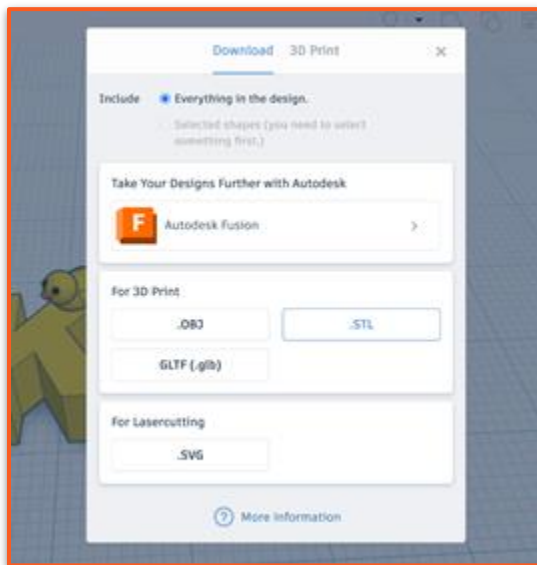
Download 3D Print ×

Include Everything in the design.

Selected shapes (you need to select something first.)

Take Your Designs Further with Autodesk

F Autodesk Fusion >

For 3D Print

.OBJ

.STL

GLTF (.glb)

For Lasercutting

.SVG

? More information